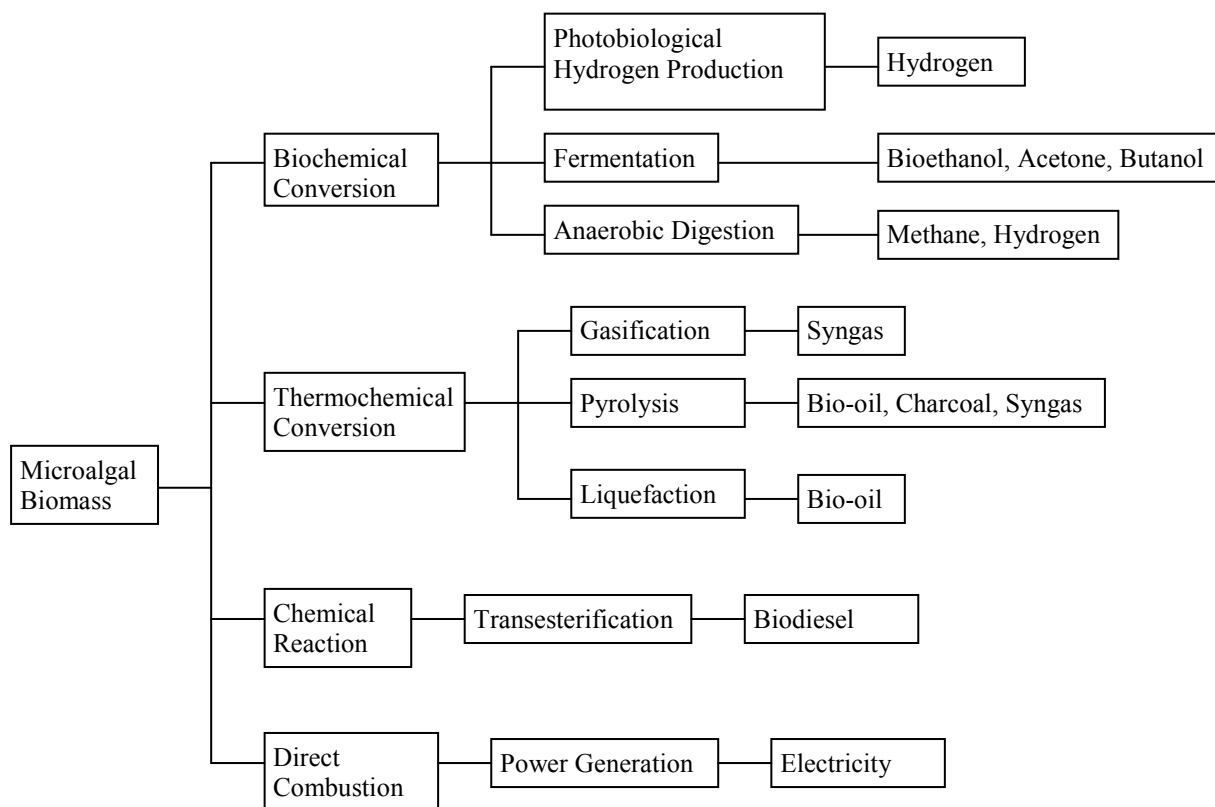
Microalgal Biomass

Biochemical Conversion

Photobiological Hydrogen Production

Hydrogen

Fermentation

Bioethanol, Acetone, Butanol

Anaerobic Digestion

Methane, Hydrogen

Thermochemical Conversion

Gasification

Syngas

Pyrolysis

Bio-oil, Charcoal, Syngas

Liquefaction

Bio-oil

Chemical Reaction

Transesterification

Biodiesel

Direct Combustion

Power Generation

Electricity